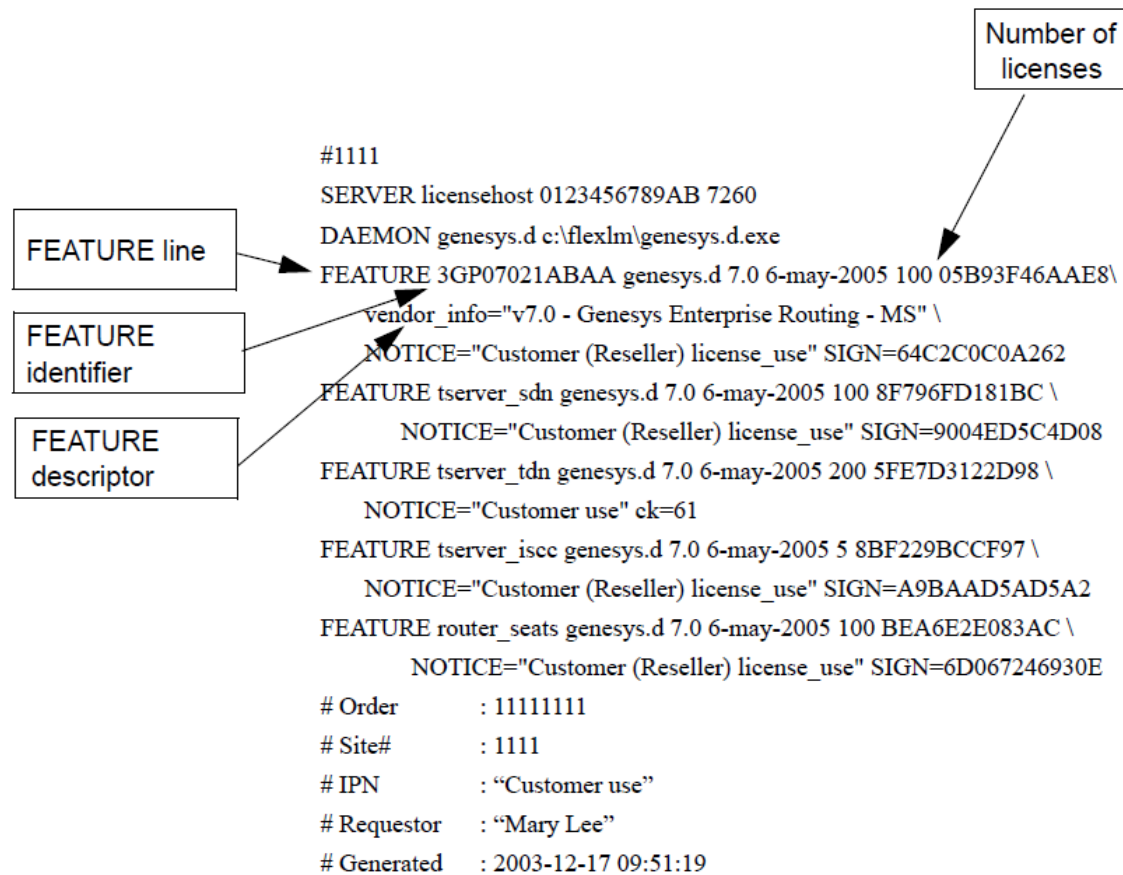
Number of licenses

FEATURE line

FEATURE identifier

FEATURE descriptor

#1111
SERVER licensehost 0123456789AB 7260
DAEMON genesys.d c:\flexlm\genesys.d.exe
FEATURE 3GP07021ABAA genesys.d 7.0 6-may-2005 100 05B93F46AAE8\
vendor_info="v7.0 - Genesys Enterprise Routing - MS" \
NOTICE="Customer (Reseller) license_use" SIGN=64C2C0C0A262
FEATURE tserver_sdn genesys.d 7.0 6-may-2005 100 8F796FD181BC \
NOTICE="Customer (Reseller) license_use" SIGN=9004ED5C4D08
FEATURE tserver_tdn genesys.d 7.0 6-may-2005 200 5FE7D3122D98 \
NOTICE="Customer use" ck=61
FEATURE tserver_iscc genesys.d 7.0 6-may-2005 5 8BF229BCCF97 \
NOTICE="Customer (Reseller) license_use" SIGN=A9BAAD5AD5A2
FEATURE router_seats genesys.d 7.0 6-may-2005 100 BEA6E2E083AC \
NOTICE="Customer (Reseller) license_use" SIGN=6D067246930E
# Order : 11111111
# Site# : 1111
# IPN : “Customer use”
# Requestor : “Mary Lee”
# Generated : 2003-12-17 09:51:19